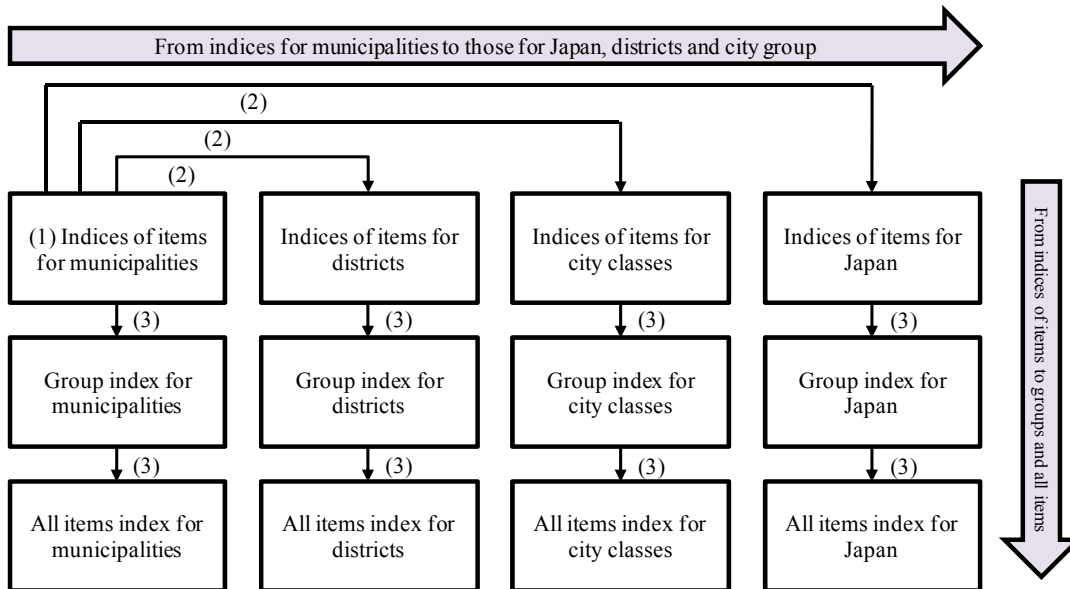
From indices for municipalities to those for Japan, districts and city group

(2)

(2)

(2)

(1) Indices of items for municipalities

Indices of items for districts

Indices of items for city classes

Indices of items for Japan

From indices of items to groups and all items

(3)

(3)

(3)

(3)

Group index for municipalities

Group index for districts

Group index for city classes

Group index for Japan

(3)

(3)

(3)

(3)

All items index for municipalities

All items index for districts

All items index for city classes

All items index for Japan